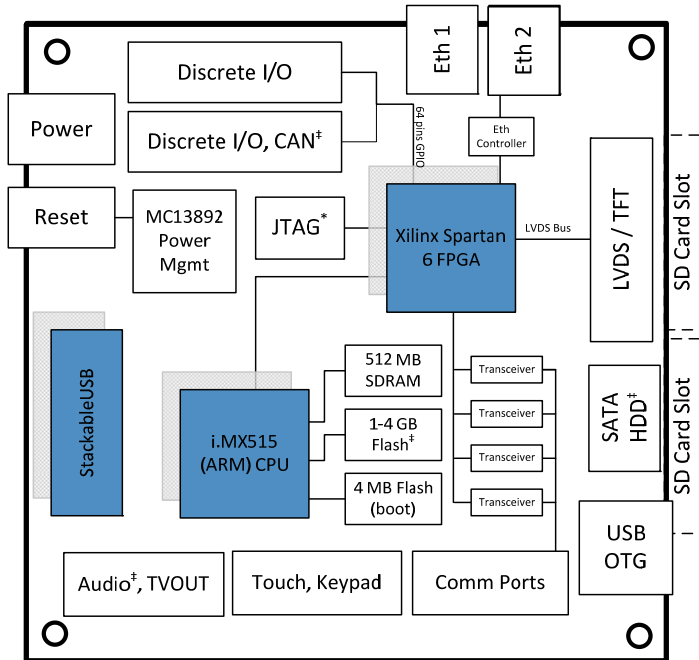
Eth 1

Eth 2

Discrete I/O

Discrete I/O, CAN‡

64 pins GPIO

Power

Eth Controller

Reset

MC13892 Power Mgmt

JTAG*

Xilinx Spartan 6 FPGA

LVDS Bus

LVDS / TFT

SD Card Slot

512 MB SDRAM

Transceiver

StackableUSB

i.MX515 (ARM) CPU

1-4 GB Flash‡

Transceiver

SATA HDD‡

SD Card Slot

Transceiver

4 MB Flash (boot)

Transceiver

USB OTG

Audio‡, TVOUT

Touch, Keypad

Comm Ports